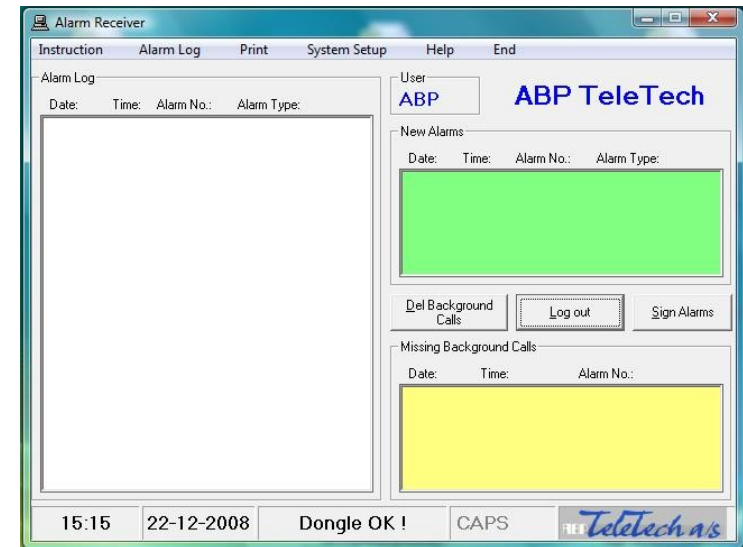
Alarm Receiver

Instruction Alarm Log Print System Setup Help End

Alarm Log

Date: Time: Alarm No.: Alarm Type:

User

ABP

ABP TeleTech

New Alarms

Date: Time: Alarm No.: Alarm Type:

Del Background Calls

Log out

Sign Alarms

Missing Background Calls

Date: Time: Alarm No.:

15:15

22-12-2008

Dongle OK !

CAPS

TeleTech a/s